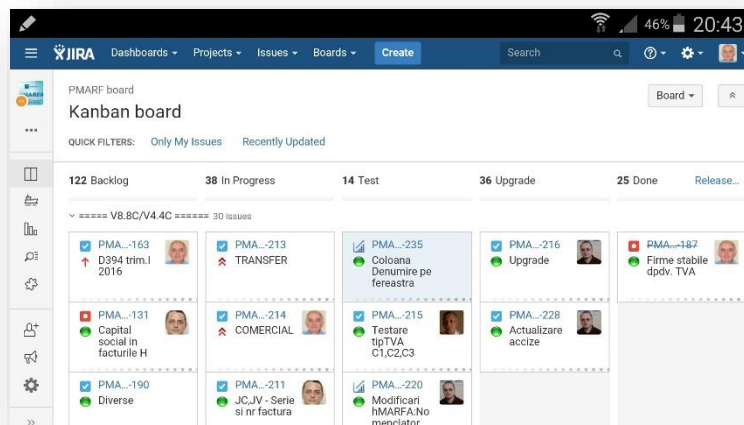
46% 20:43

JIRA Dashboards Projects Issues Boards Create Search

PMARF board
Kanban board

Board

QUICK FILTERS: Only My Issues Recently Updated

| 122 Backlog | 38 In Progress | 14 Test | 36 Upgrade | 25 Done Release... |
|---|---|---|---|---|

===== V8.8C/V4.4C ====== 30 issues

| | | | | |
|---|---|---|---|---|
| PMA...-163 D394 trim.I 2016 | PMA...-213 TRANSFER | PMA...-235 Coloana Denumire pe fereastra | PMA...-216 Upgrade | ~~PMA...-187~~ Firme stabile dpdv. TVA |
| PMA...-131 Capital social in facturile H | PMA...-214 COMERCIAL | PMA...-215 Testare tipTVA C1,C2,C3 | PMA...-228 Actualizare accize | |
| PMA...-190 Diverse | PMA...-211 JC,JV - Serie si nr factura | PMA...-220 Modificari hMARFA:No menclator | | |